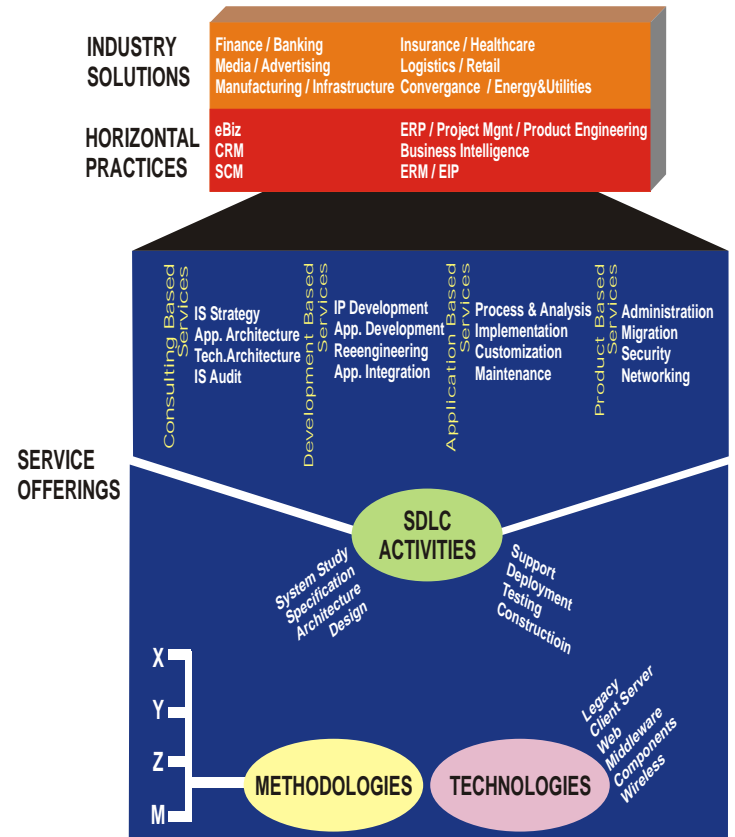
INDUSTRY SOLUTIONS

Finance / Banking
Media / Advertising
Manufacturing / Infrastructure

Insurance / Healthcare
Logistics / Retail
Convergance / Energy&Utilities

HORIZONTAL PRACTICES

eBiz
CRM
SCM

ERP / Project Mgnt / Product Engineering
Business Intelligence
ERM / EIP

SERVICE OFFERINGS

Consulting Based Services

IS Strategy
App. Architecture
Tech.Architecture
IS Audit

Development Based Services

IP Development
App. Development
Reeengineering
App. Integration

Application Based Services

Process & Analysis
Implementation
Customization
Maintenance

Product Based Services

Administratiion
Migration
Security
Networking

SDLC ACTIVITIES

System Study
Specification
Architecture
Design

Support
Deployment
Testing
Constructioin

X
Y
Z
M

METHODOLOGIES

TECHNOLOGIES

Legacy
Client Server
Web
Middleware
Components
Wireless